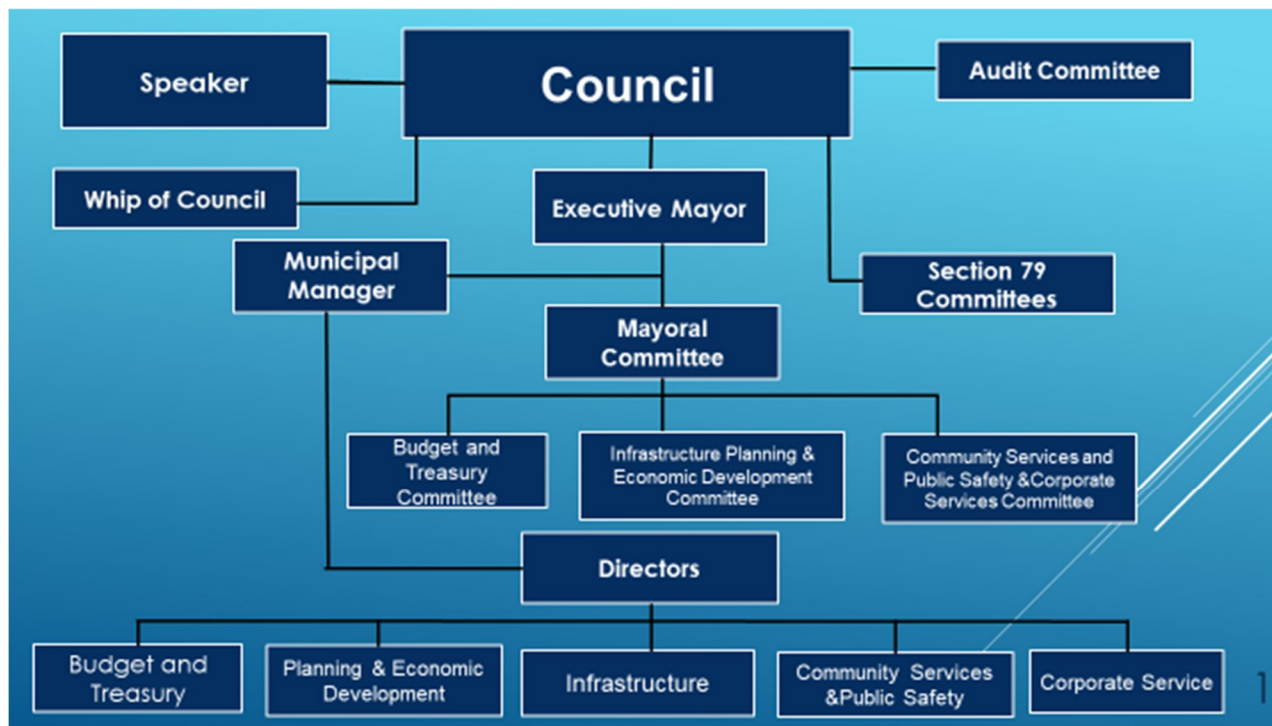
Speaker

Council

Audit Committee

Whip of Council

Executive Mayor

Municipal Manager

Section 79 Committees

Mayoral Committee

Budget and Treasury Committee

Infrastructure Planning & Economic Development Committee

Community Services and Public Safety &Corporate Services Committee

Directors

Budget and Treasury

Planning & Economic Development

Infrastructure

Community Services &Public Safety

Corporate Service

1